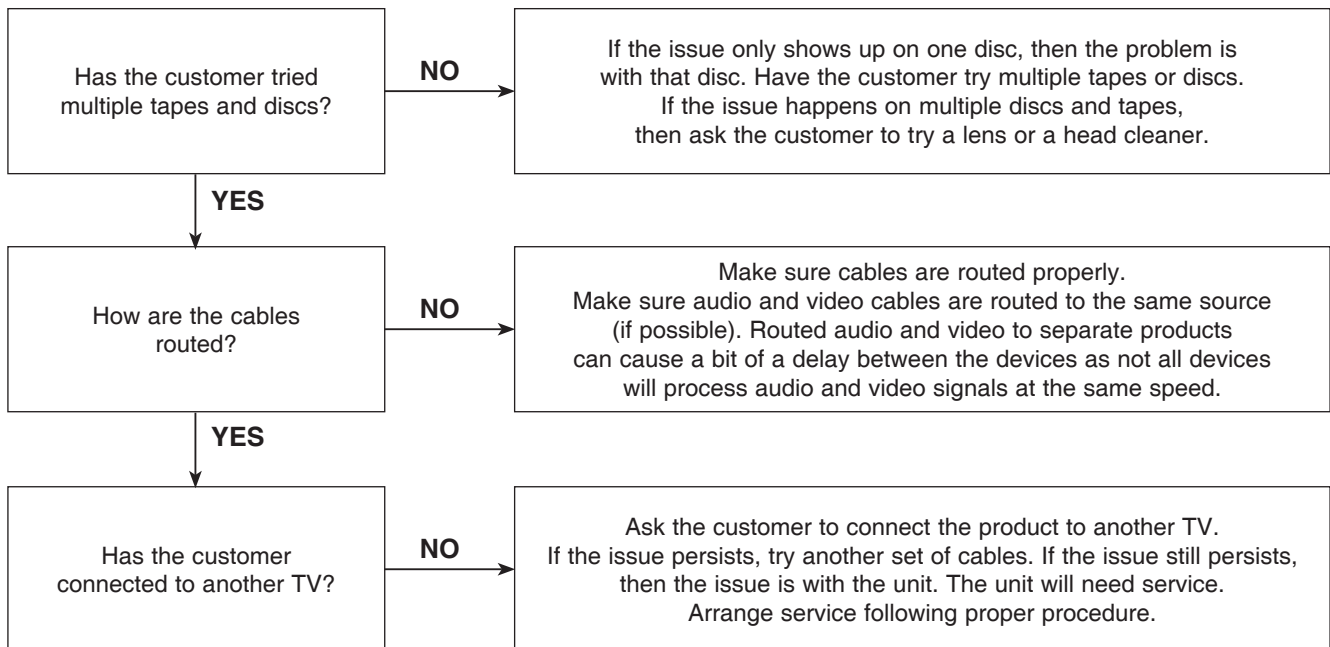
Has the customer tried multiple tapes and discs?

NO

If the issue only shows up on one disc, then the problem is with that disc. Have the customer try multiple tapes or discs. If the issue happens on multiple discs and tapes, then ask the customer to try a lens or a head cleaner.

YES

How are the cables routed?

NO

Make sure cables are routed properly. Make sure audio and video cables are routed to the same source (if possible). Routed audio and video to separate products can cause a bit of a delay between the devices as not all devices will process audio and video signals at the same speed.

YES

Has the customer connected to another TV?

NO

Ask the customer to connect the product to another TV. If the issue persists, try another set of cables. If the issue still persists, then the issue is with the unit. The unit will need service. Arrange service following proper procedure.